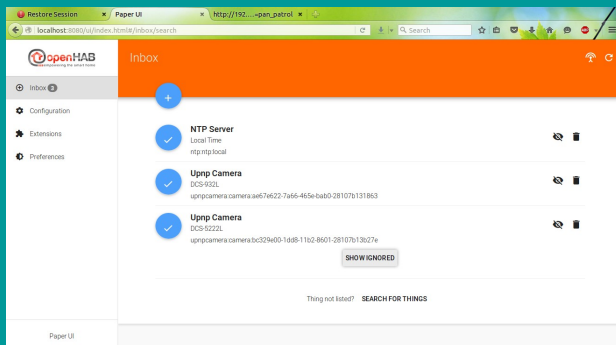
Restore Session

Paper UI

http://192.....=pan_patrol

localhost:8080/ui/index.html#/inbox/search

Search

openHAB
empowering the smart home

Inbox 3

Configuration

Extensions

Preferences

Paper UI

Inbox

+

NTP Server
Local Time
ntp:ntp:local

Upnp Camera
DCS-932L
upnpcamera:camera:ae67e622-7a66-465e-bab0-28107b131863

Upnp Camera
DCS-5222L
upnpcamera:camera:bc329e00-1dd8-11b2-8601-28107b13b27e

SHOW IGNORED

Thing not listed? SEARCH FOR THINGS